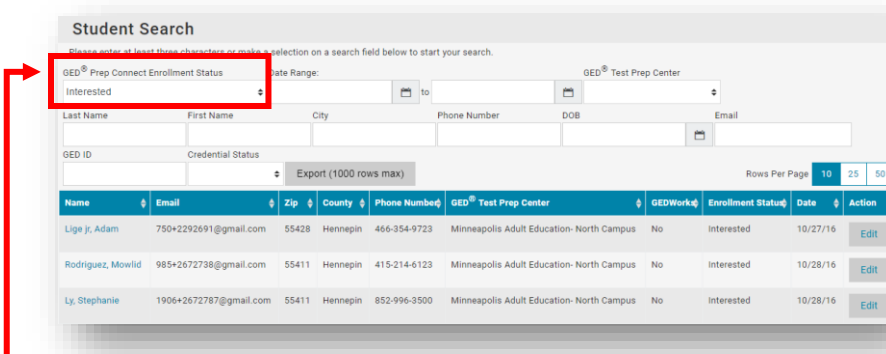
Student Search

Please enter at least three characters or make a selection on a search field below to start your search.

GED® Prep Connect Enrollment Status
Interested

Date Range:
to

GED® Test Prep Center

Last Name
First Name
City
Phone Number
DOB
Email

GED ID
Credential Status

Export (1000 rows max)

Rows Per Page 10 25 50

| Name | Email | Zip | County | Phone Number | GED® Test Prep Center | GEDWorks | Enrollment Status | Date | Action |
|---|---|---|---|---|---|---|---|---|---|
| Lige jr, Adam | 750+2292691@gmail.com | 55428 | Hennepin | 466-354-9723 | Minneapolis Adult Education- North Campus | No | Interested | 10/27/16 | Edit |
| Rodriguez, Mowlid | 985+2672738@gmail.com | 55411 | Hennepin | 415-214-6123 | Minneapolis Adult Education- North Campus | No | Interested | 10/28/16 | Edit |
| Ly, Stephanie | 1906+2672787@gmail.com | 55411 | Hennepin | 852-996-3500 | Minneapolis Adult Education- North Campus | No | Interested | 10/28/16 | Edit |